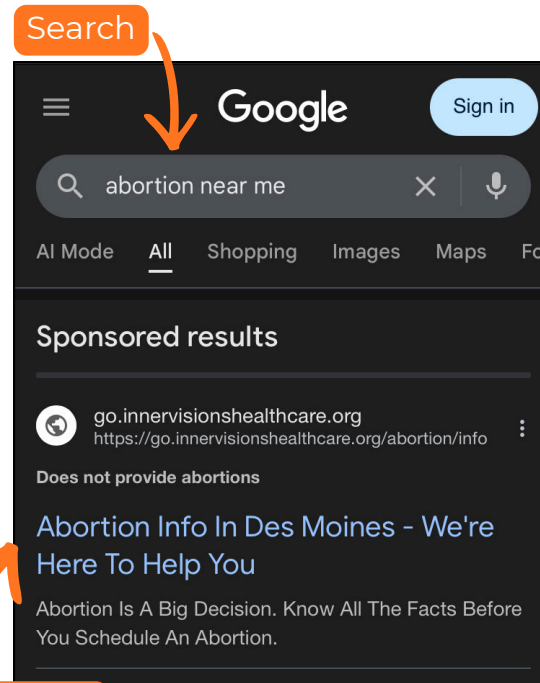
Search

Google

Sign in

abortion near me

AI Mode All Shopping Images Maps Fo

Sponsored results

go.innervisionshealthcare.org
https://go.innervisionshealthcare.org/abortion/info

Does not provide abortions

Abortion Info In Des Moines - We're Here To Help You

Abortion Is A Big Decision. Know All The Facts Before You Schedule An Abortion.